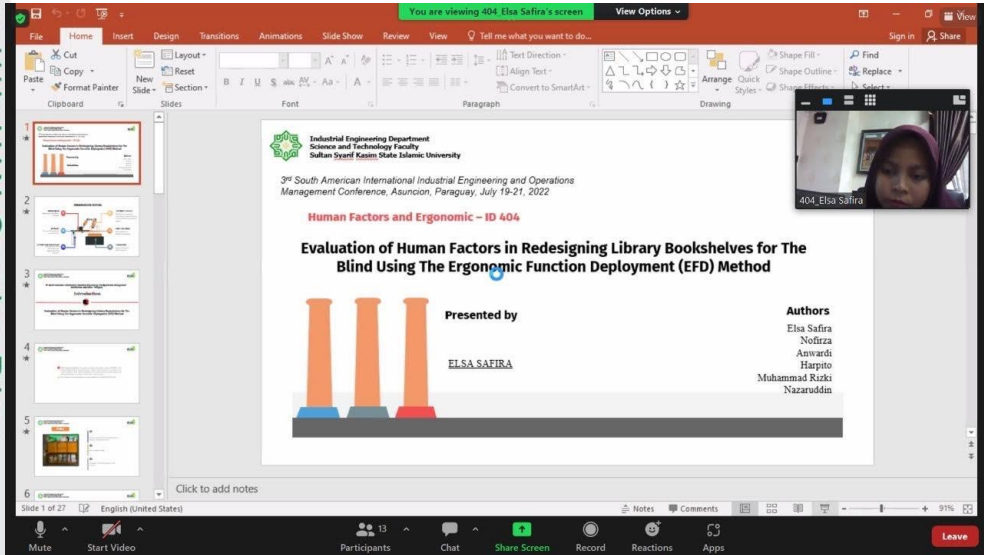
You are viewing 404_Elsa Safira's screen View Options

View

File Home Insert Design Transitions Animations Slide Show Review View Tell me what you want to do... Sign in Share

Cut Copy Format Painter Paste Clipboard

New Slide Layout Reset Section Slides

Font

Text Direction Align Text Convert to SmartArt Paragraph

Arrange Quick Styles Shape Fill Shape Outline Shape Effects Drawing

Find Replace Select

404_Elsa Safira

1 2 3 4 5 6

Industrial Engineering Department
Science and Technology Faculty
Sultan Syarif Kasim State Islamic University

3rd South American International Industrial Engineering and Operations Management Conference, Asuncion, Paraguay, July 19-21, 2022

Human Factors and Ergonomic – ID 404

Evaluation of Human Factors in Redesigning Library Bookshelves for The Blind Using The Ergonomic Function Deployment (EFD) Method

Presented by

ELSA SAFIRA

Authors
Elsa Safira
Nofirza
Anwardi
Harpito
Muhammad Rizki
Nazaruddin

Click to add notes

Slide 1 of 27 English (United States) Notes Comments 91%

Mute Start Video Participants 13 Chat Share Screen Record Reactions Apps Leave